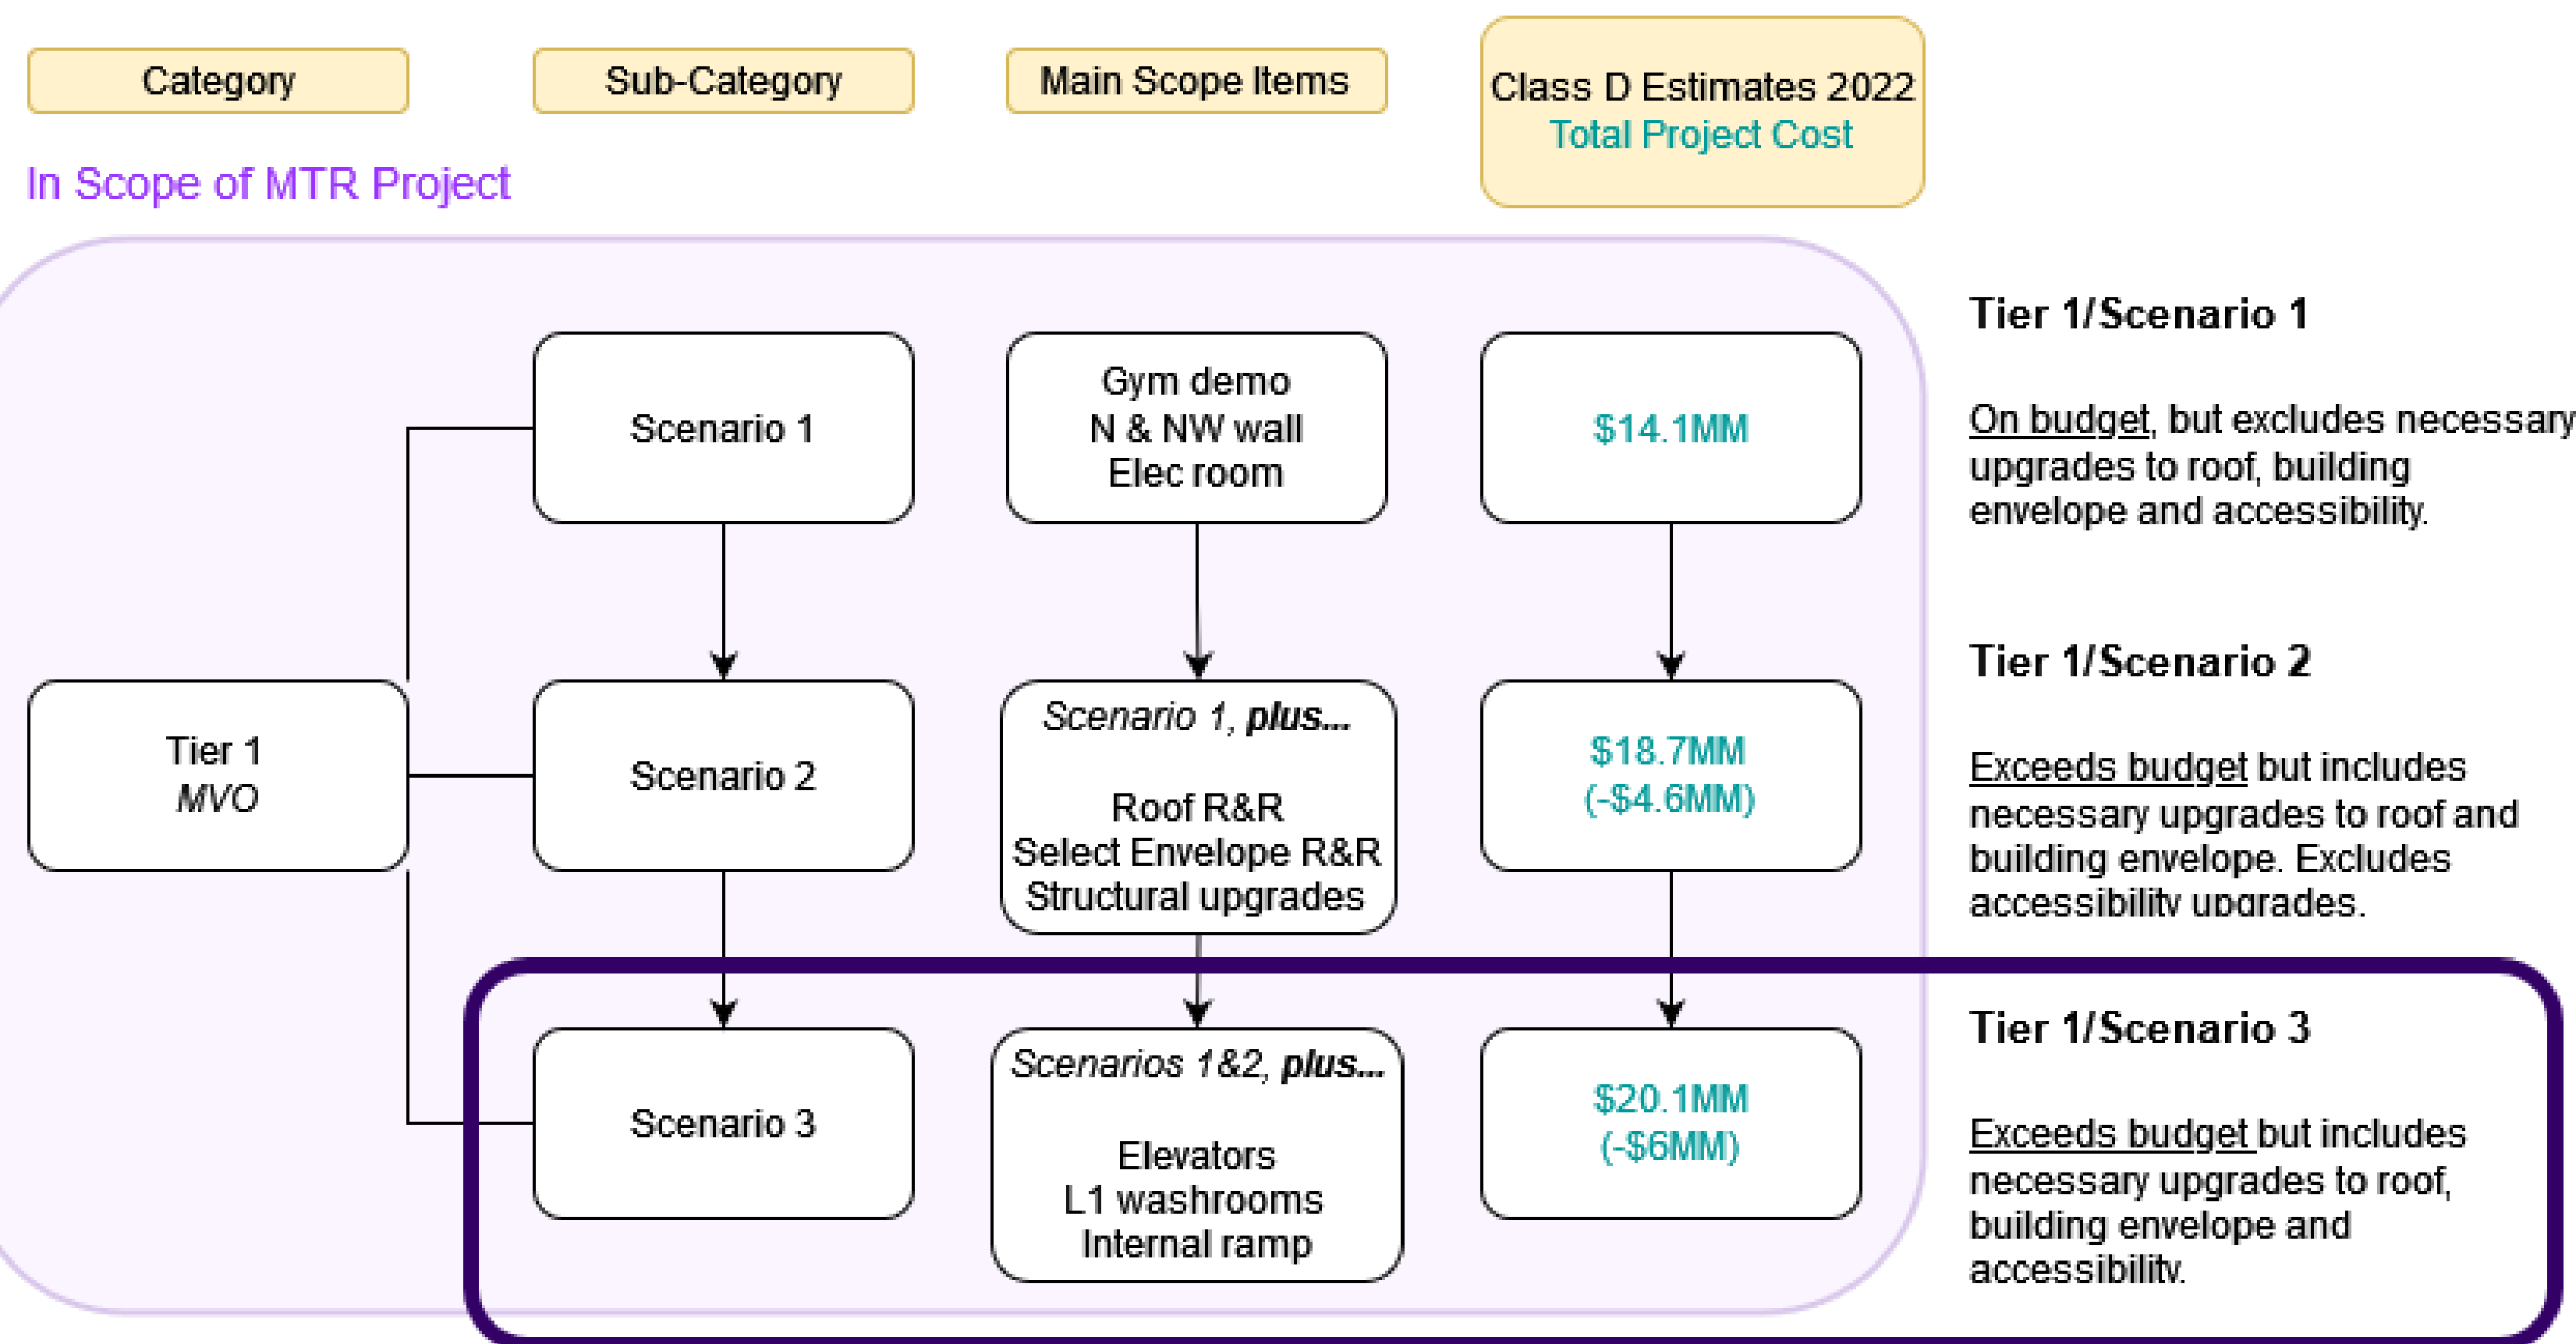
Category

Sub-Category

Main Scope Items

Class D Estimates 2022
Total Project Cost

In Scope of MTR Project

Tier 1
MVO

Scenario 1

Gym demo
N & NW wall
Elec room

$14.1MM

Tier 1/Scenario 1

On budget, but excludes necessary upgrades to roof, building envelope and accessibility.

Scenario 2

Scenario 1, plus...

Roof R&R
Select Envelope R&R
Structural upgrades

$18.7MM
(-$4.6MM)

Tier 1/Scenario 2

Exceeds budget but includes necessary upgrades to roof and building envelope. Excludes accessibility upgrades.

Scenario 3

Scenarios 1&2, plus...

Elevators
L1 washrooms
Internal ramp

$20.1MM
(-$6MM)

Tier 1/Scenario 3

Exceeds budget but includes necessary upgrades to roof, building envelope and accessibility.